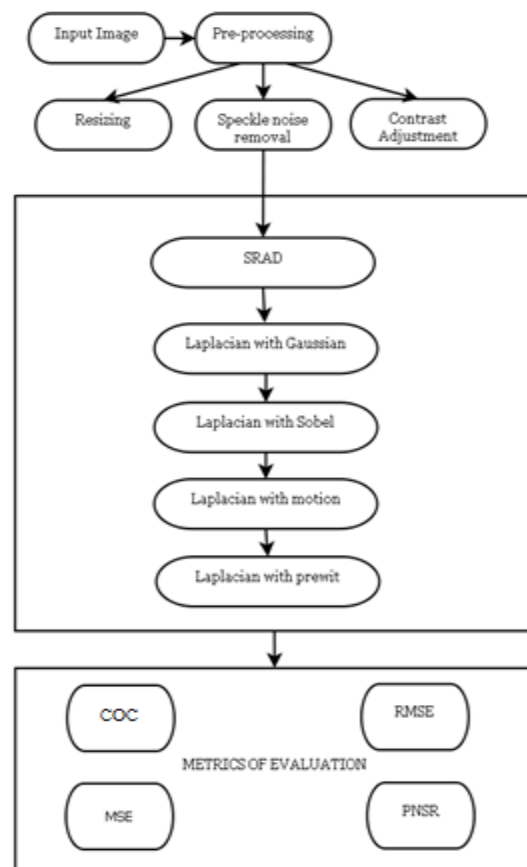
Input Image

Pre-processing

Resizing

Speckle noise removal

Contrast Adjustment

SRAD

Laplacian with Gaussian

Laplacian with Sobel

Laplacian with motion

Laplacian with prewit

COC

RMSE

METRICS OF EVALUATION

MSE

PNSR